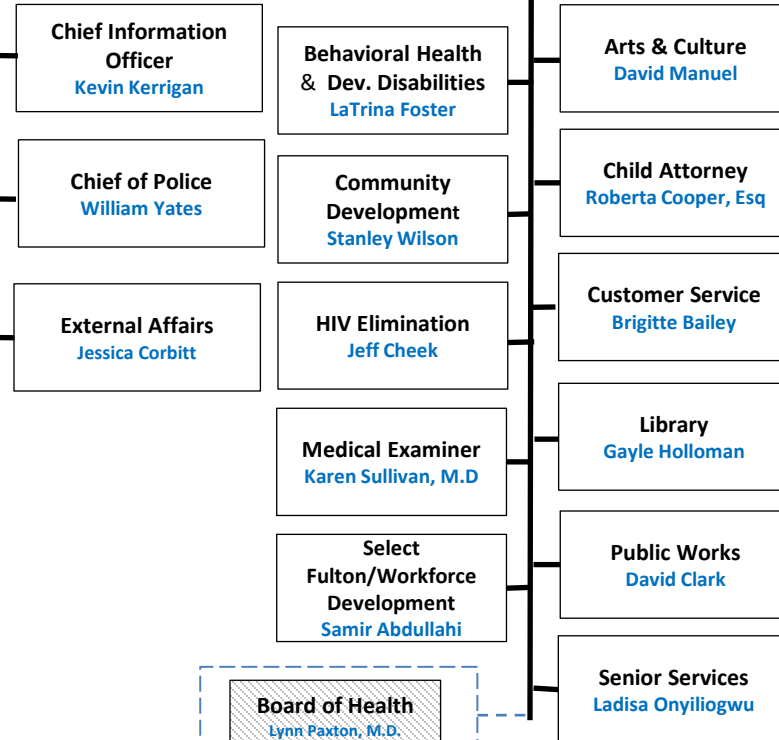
Chief Information Officer
Kevin Kerrigan

Chief of Police
William Yates

External Affairs
Jessica Corbitt

Behavioral Health & Dev. Disabilities
LaTrina Foster

Community Development
Stanley Wilson

HIV Elimination
Jeff Cheek

Medical Examiner
Karen Sullivan, M.D

Select Fulton/Workforce Development
Samir Abdullahi

Board of Health
Lynn Paxton, M.D.

Arts & Culture
David Manuel

Child Attorney
Roberta Cooper, Esq

Customer Service
Brigitte Bailey

Library
Gayle Holloman

Public Works
David Clark

Senior Services
Ladisa Onyiliogwu